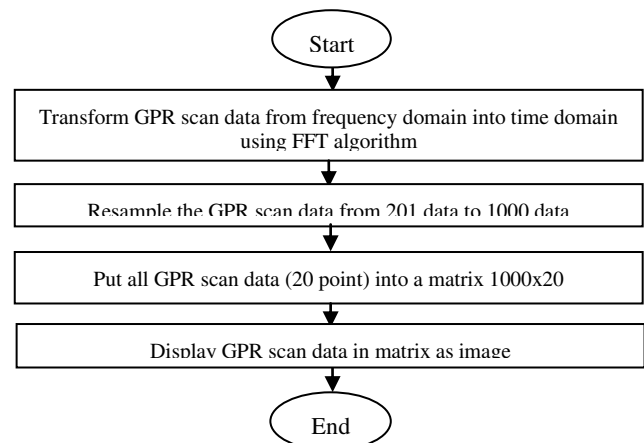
Start

Transform GPR scan data from frequency domain into time domain using FFT algorithm

Resample the GPR scan data from 201 data to 1000 data

Put all GPR scan data (20 point) into a matrix 1000x20

Display GPR scan data in matrix as image

End